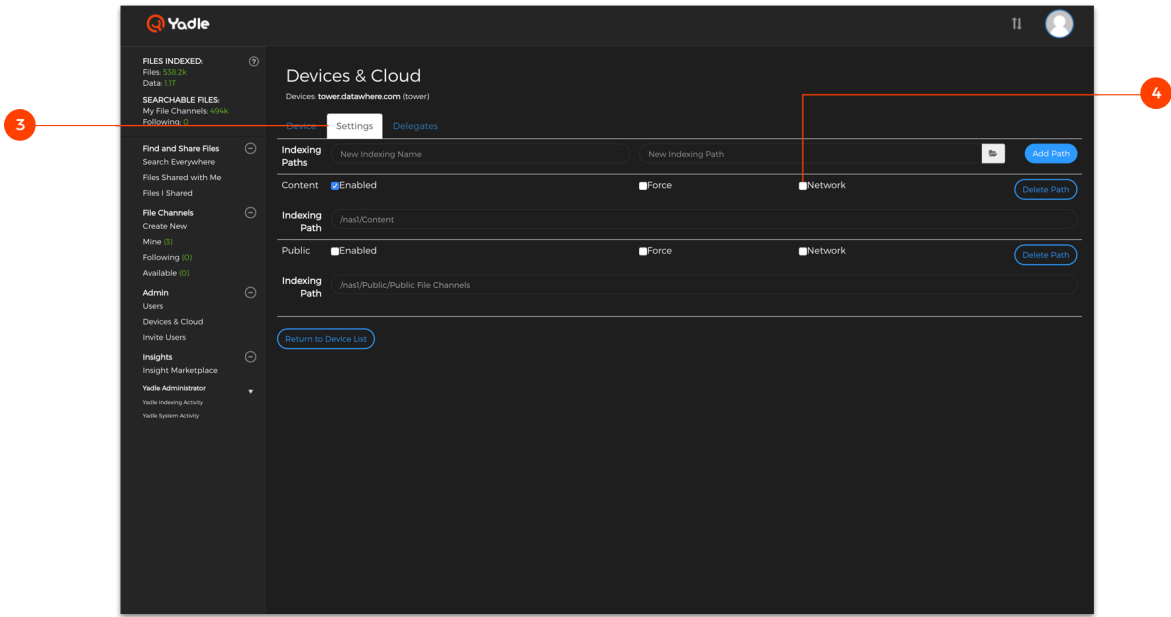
Yadle

FILES INDEXED:
Files: 538.2k
Data: 1.1T

SEARCHABLE FILES:
My File Channels: 494k
Following: 0

Find and Share Files
Search Everywhere
Files Shared with Me
Files I Shared

File Channels
Create New
Mine (3)
Following (0)
Available (0)

Admin
Users
Devices & Cloud
Invite Users

Insights
Insight Marketplace
Yadle Administrator
Yadle Indexing Activity
Yadle System Activity

3

4

Devices & Cloud
Devices: tower.datawhere.com (tower)

Device | Settings | Delegates

Indexing Paths | New Indexing Name | New Indexing Path | Add Path

Content | Enabled | Force | Network | Delete Path
Indexing Path | /nas1/Content

Public | Enabled | Force | Network | Delete Path
Indexing Path | /nas1/Public/Public File Channels

Return to Device List